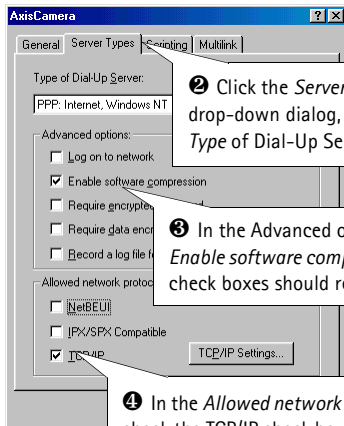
AxisCamera
? X
General Server Types Scripting Multilink
Type of Dial-Up Server:
PPP: Internet, Windows NT
Advanced options:
Log on to network
Enable software compression
Require encrypte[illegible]
Require data encr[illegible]
Record a log file f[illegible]
Allowed network protoc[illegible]
NetBEUI
IPX/SPX Compatible
TCP/IP
TCP/IP Settings...
❷ Click the Server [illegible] drop-down dialog, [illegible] Type of Dial-Up Se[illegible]
❸ In the Advanced o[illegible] Enable software comp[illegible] check boxes should r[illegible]
❹ In the Allowed network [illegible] check the TCP/IP check bo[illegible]